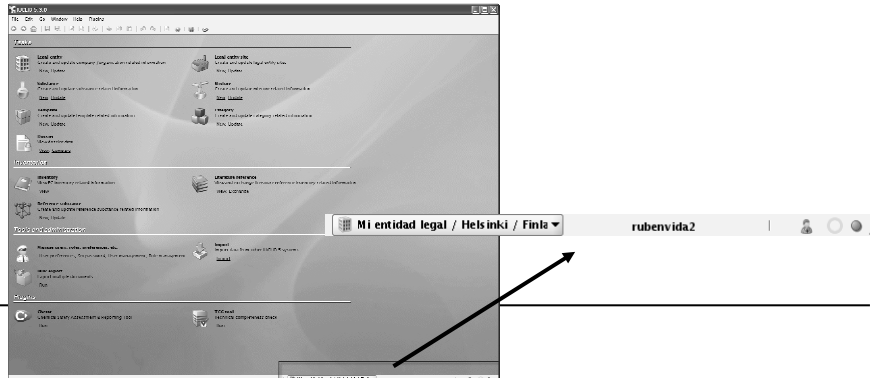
IUCLID 5.3.0

File Edit Go Window Help Plugins

Tasks

Legal entity
View Update

Legal entity site
View Update

Substance
View Update

Mixture
View Update

Template
View Update

Category
View Update

Dossier
View Summary

Inventories

Inventory
View

Literature reference
View Exchange

Reference substance
View Update

Tools and administration

Import

Plugins

Mi entidad legal / Helsinki / Finla

rubenvida2